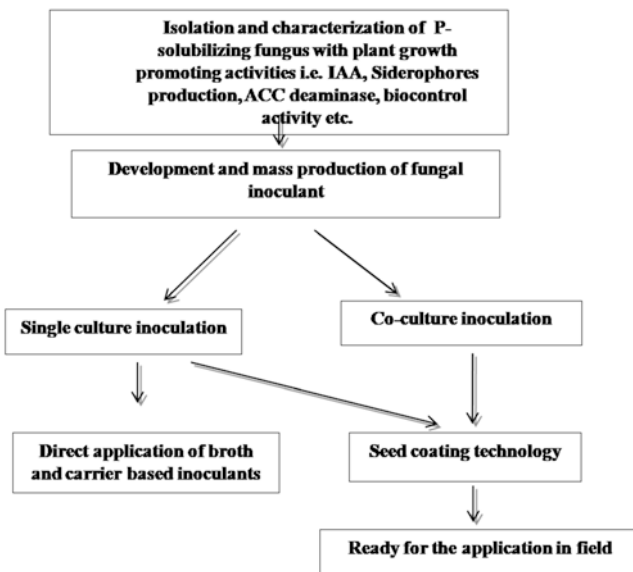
Isolation and characterization of P-solubilizing fungus with plant growth promoting activities i.e. IAA, Siderophores production, ACC deaminase, biocontrol activity etc.

Development and mass production of fungal inoculant

Single culture inoculation

Co-culture inoculation

Direct application of broth and carrier based inoculants

Seed coating technology

Ready for the application in field